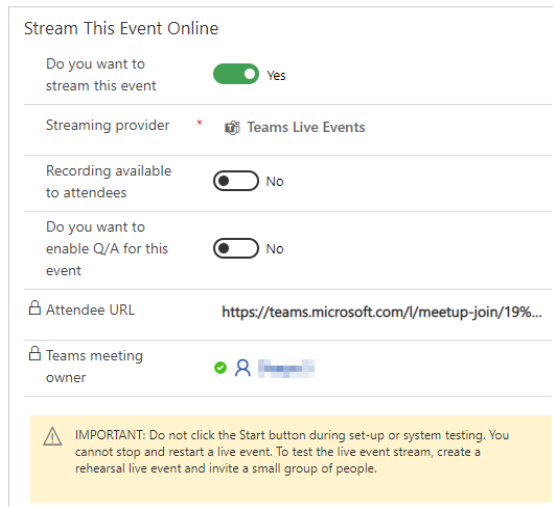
Stream This Event Online

Do you want to stream this event
Yes

Streaming provider *
Teams Live Events

Recording available to attendees
No

Do you want to enable Q/A for this event
No

Attendee URL
https://teams.microsoft.com/l/meetup-join/19%...

Teams meeting owner
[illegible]

IMPORTANT: Do not click the Start button during set-up or system testing. You cannot stop and restart a live event. To test the live event stream, create a rehearsal live event and invite a small group of people.